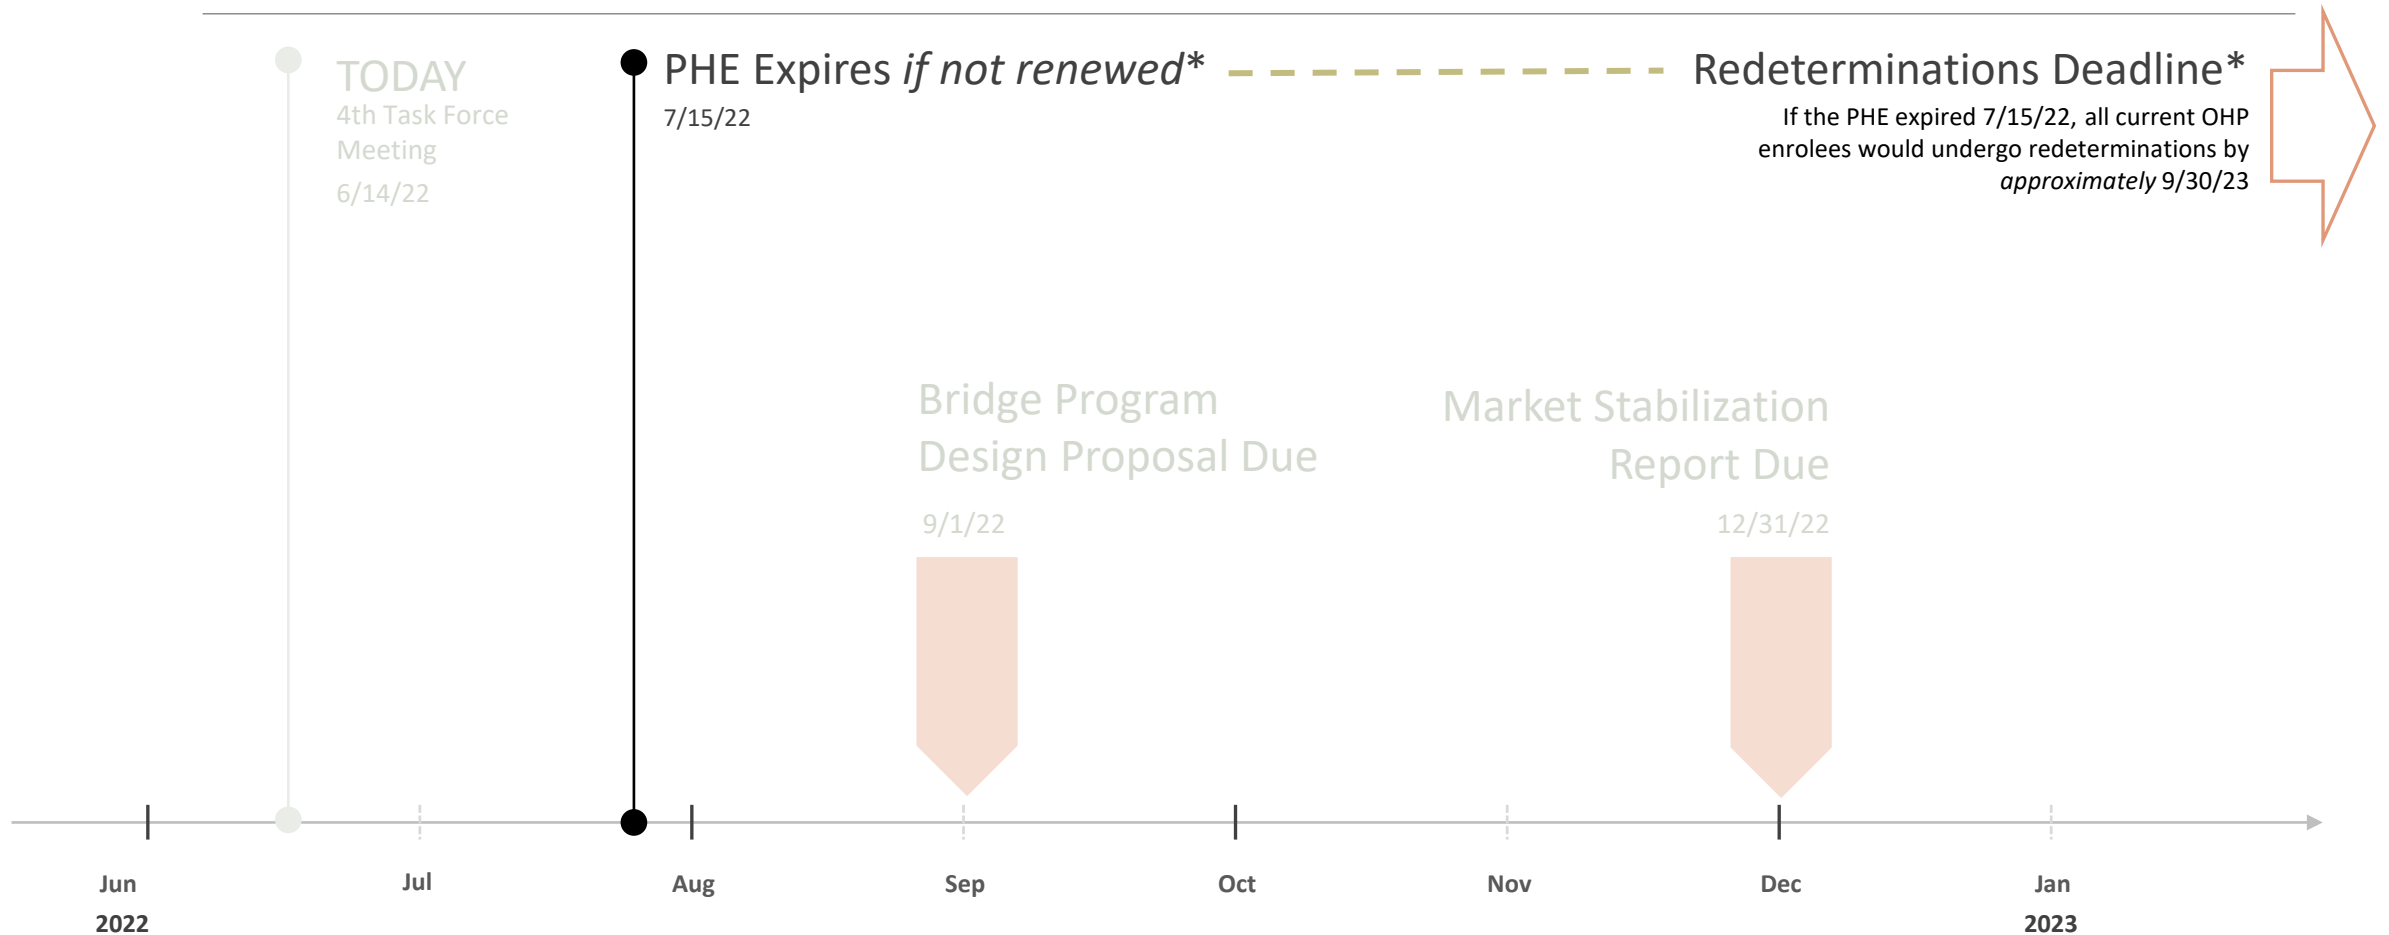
TODAY
4th Task Force Meeting
6/14/22

PHE Expires *if not renewed**
7/15/22

Redeterminations Deadline*
If the PHE expired 7/15/22, all current OHP enrolees would undergo redeterminations by *approximately* 9/30/23

Bridge Program Design Proposal Due
9/1/22

Market Stabilization Report Due
12/31/22

Jun
2022
Jul
Aug
Sep
Oct
Nov
Dec
Jan
2023